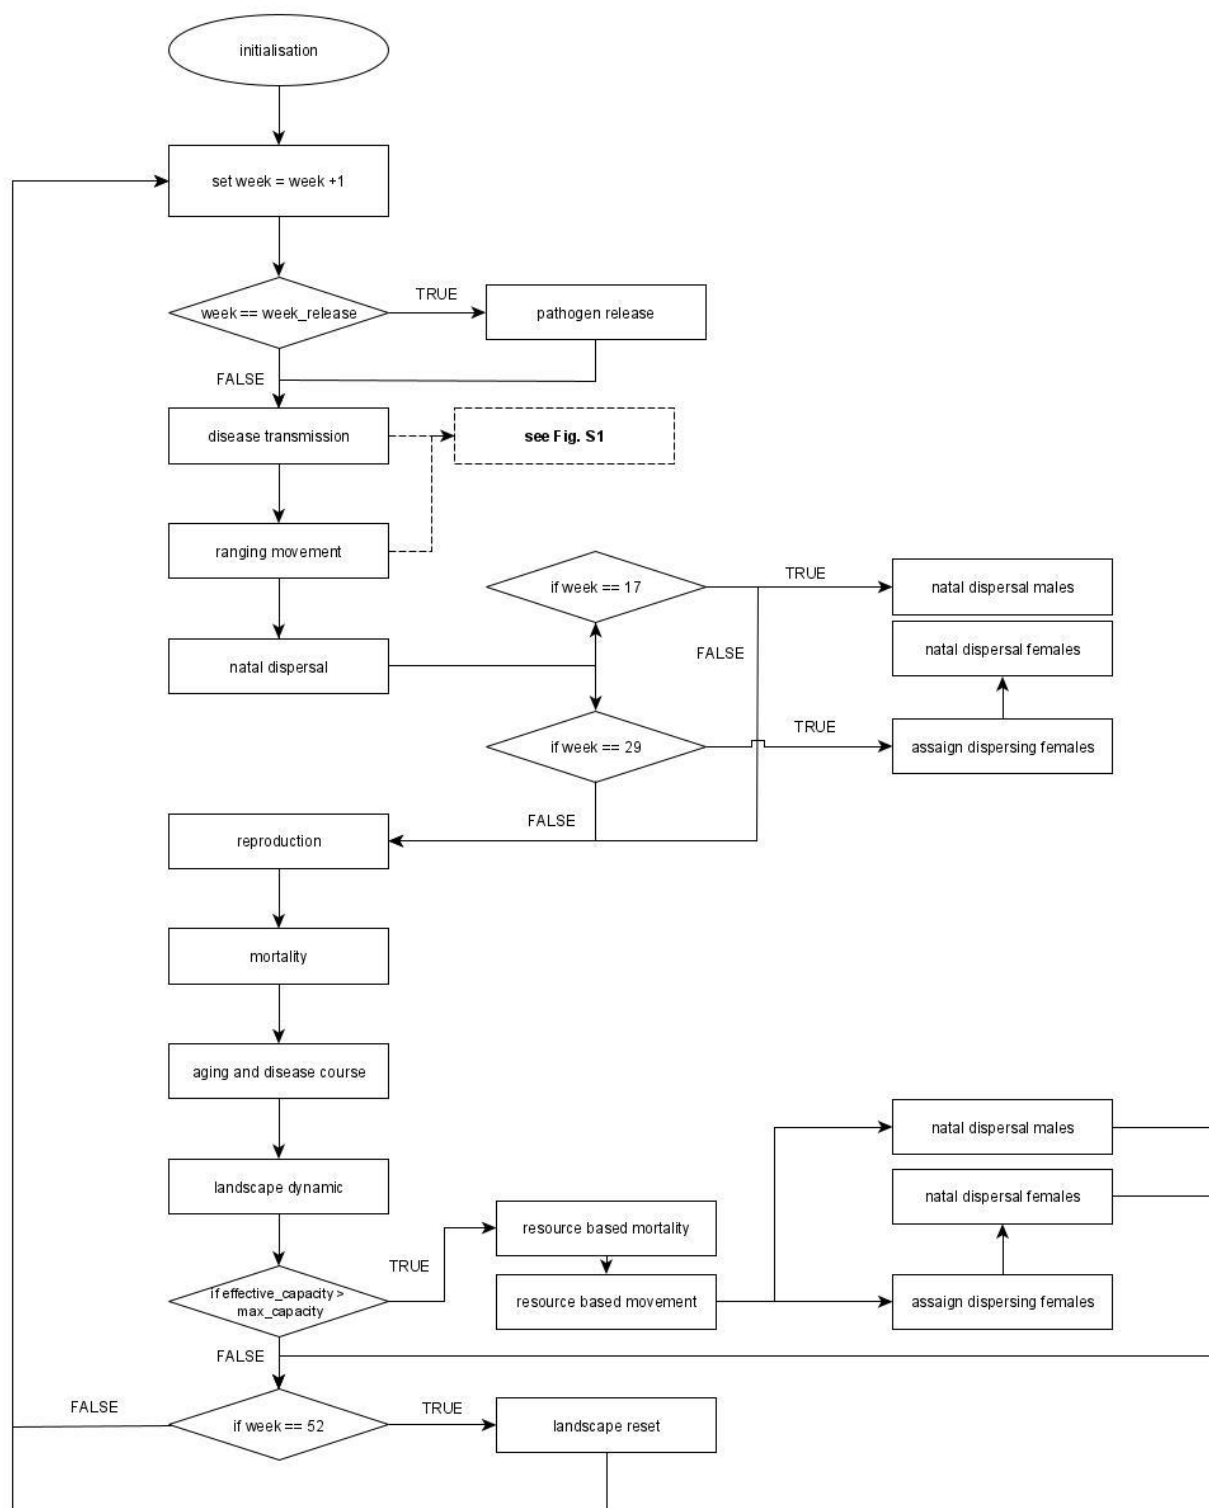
initialisation

set week = week +1

week == week_release

TRUE

pathogen release

FALSE

disease transmission

see Fig. S1

ranging movement

if week == 17

TRUE

natal dispersal males

natal dispersal

FALSE

natal dispersal females

if week == 29

TRUE

assaign dispersing females

FALSE

reproduction

mortality

aging and disease course

landscape dynamic

natal dispersal males

natal dispersal females

resource based mortality

TRUE

if effective_capacity > max_capacity

resource based movement

assaign dispersing females

FALSE

FALSE

if week == 52

TRUE

landscape reset